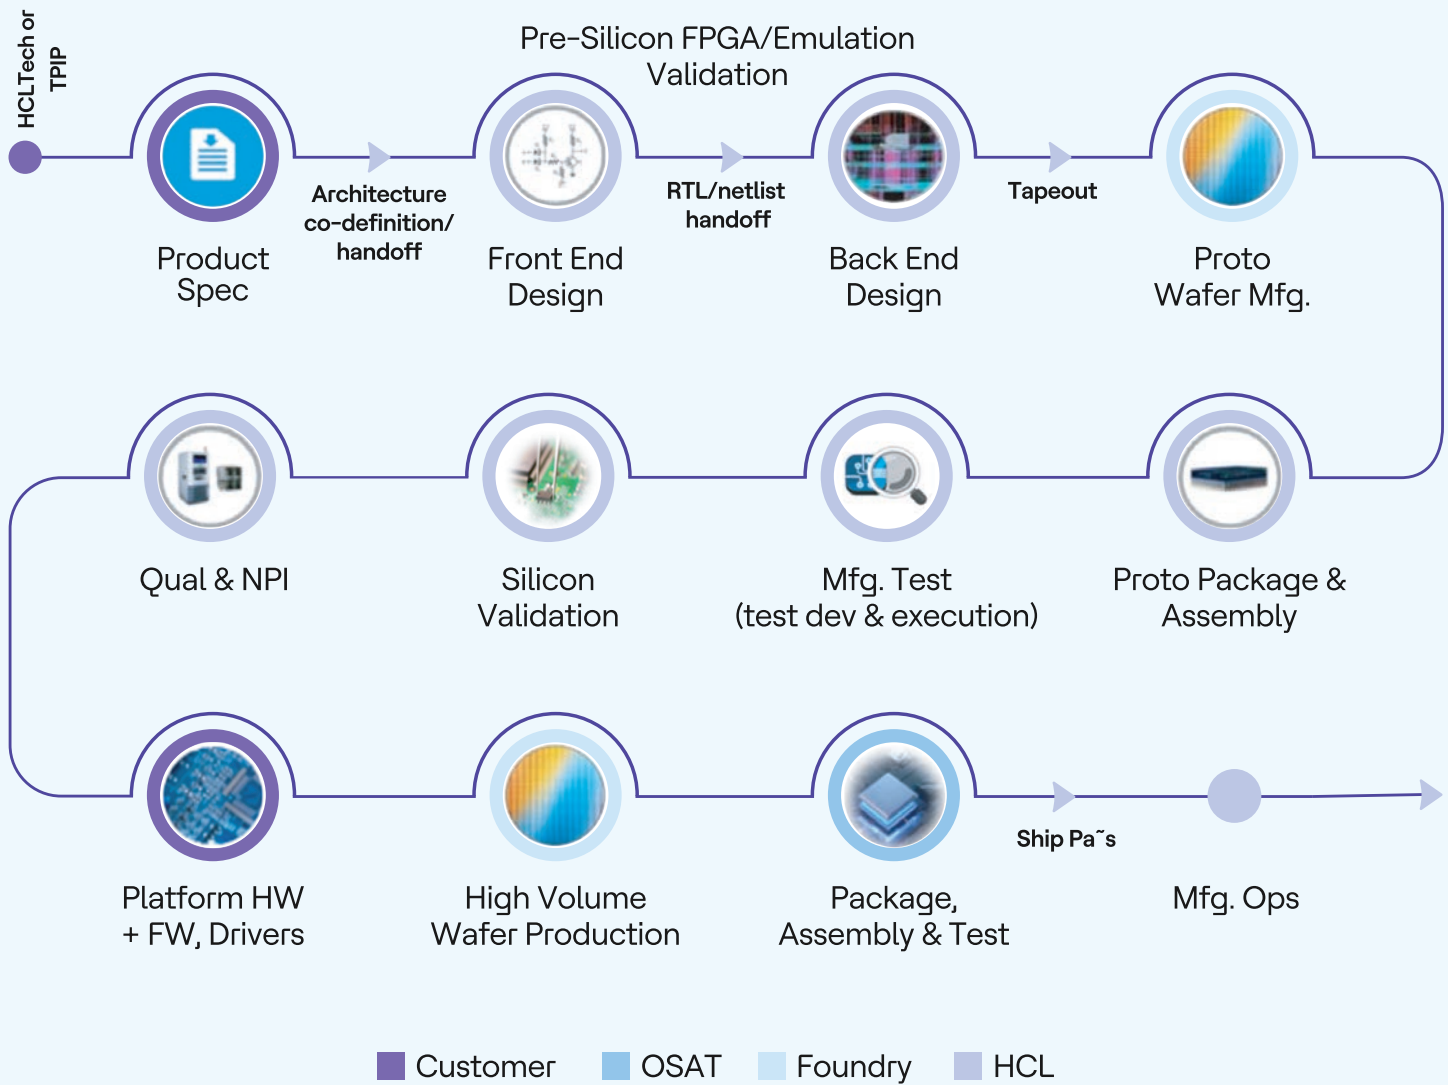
HCLTech or TPIP

Pre-Silicon FPGA/Emulation Validation

Product Spec

Architecture co-definition/ handoff

Front End Design

RTL/netlist handoff

Back End Design

Tapeout

Proto Wafer Mfg.

Qual & NPI

Silicon Validation

Mfg. Test (test dev & execution)

Proto Package & Assembly

Platform HW + FW, Drivers

High Volume Wafer Production

Package, Assembly & Test

Ship Pa˜s

Mfg. Ops

Customer OSAT Foundry HCL